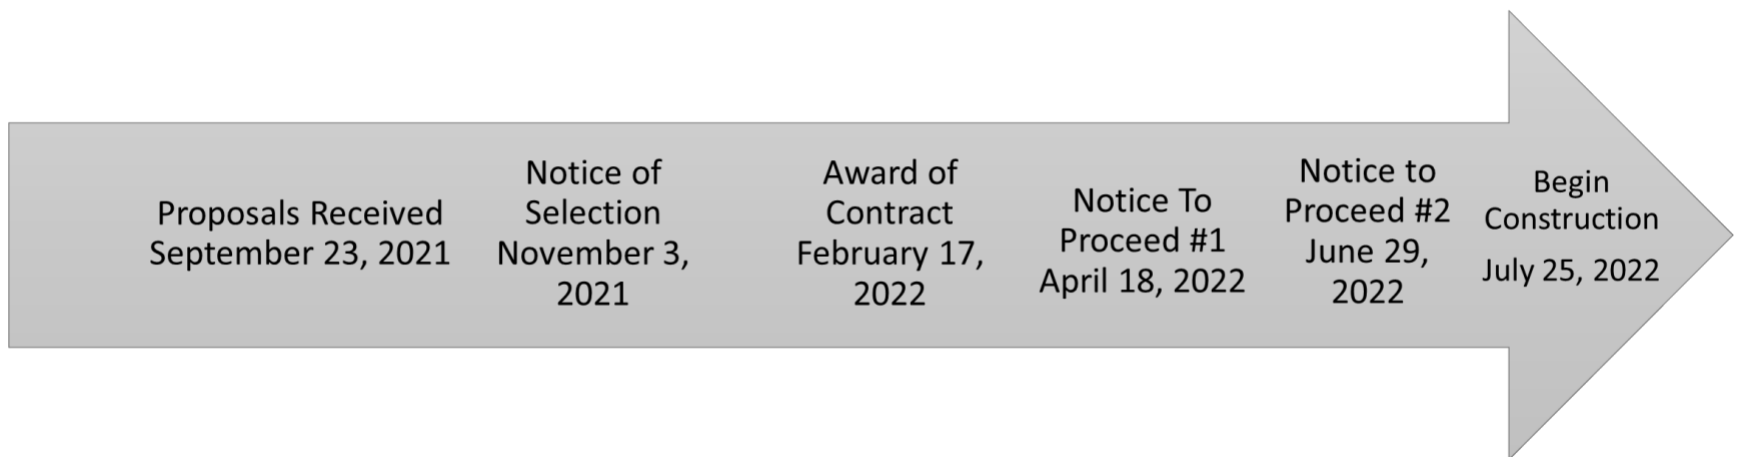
Proposals Received
September 23, 2021

Notice of
Selection
November 3,
2021

Award of
Contract
February 17,
2022

Notice To
Proceed #1
April 18, 2022

Notice to
Proceed #2
June 29,
2022

Begin
Construction
July 25, 2022